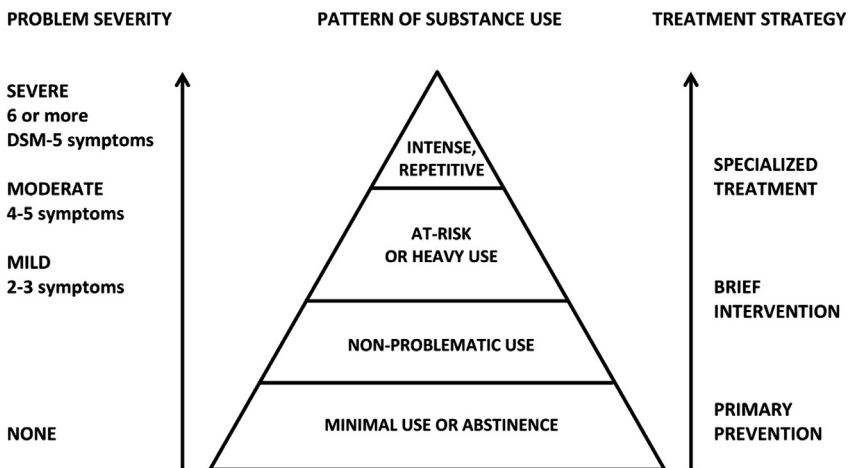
PROBLEM SEVERITY

PATTERN OF SUBSTANCE USE

TREATMENT STRATEGY

SEVERE
6 or more
DSM-5 symptoms

MODERATE
4-5 symptoms

MILD
2-3 symptoms

NONE

INTENSE, REPETITIVE

AT-RISK OR HEAVY USE

NON-PROBLEMATIC USE

MINIMAL USE OR ABSTINENCE

SPECIALIZED TREATMENT

BRIEF INTERVENTION

PRIMARY PREVENTION